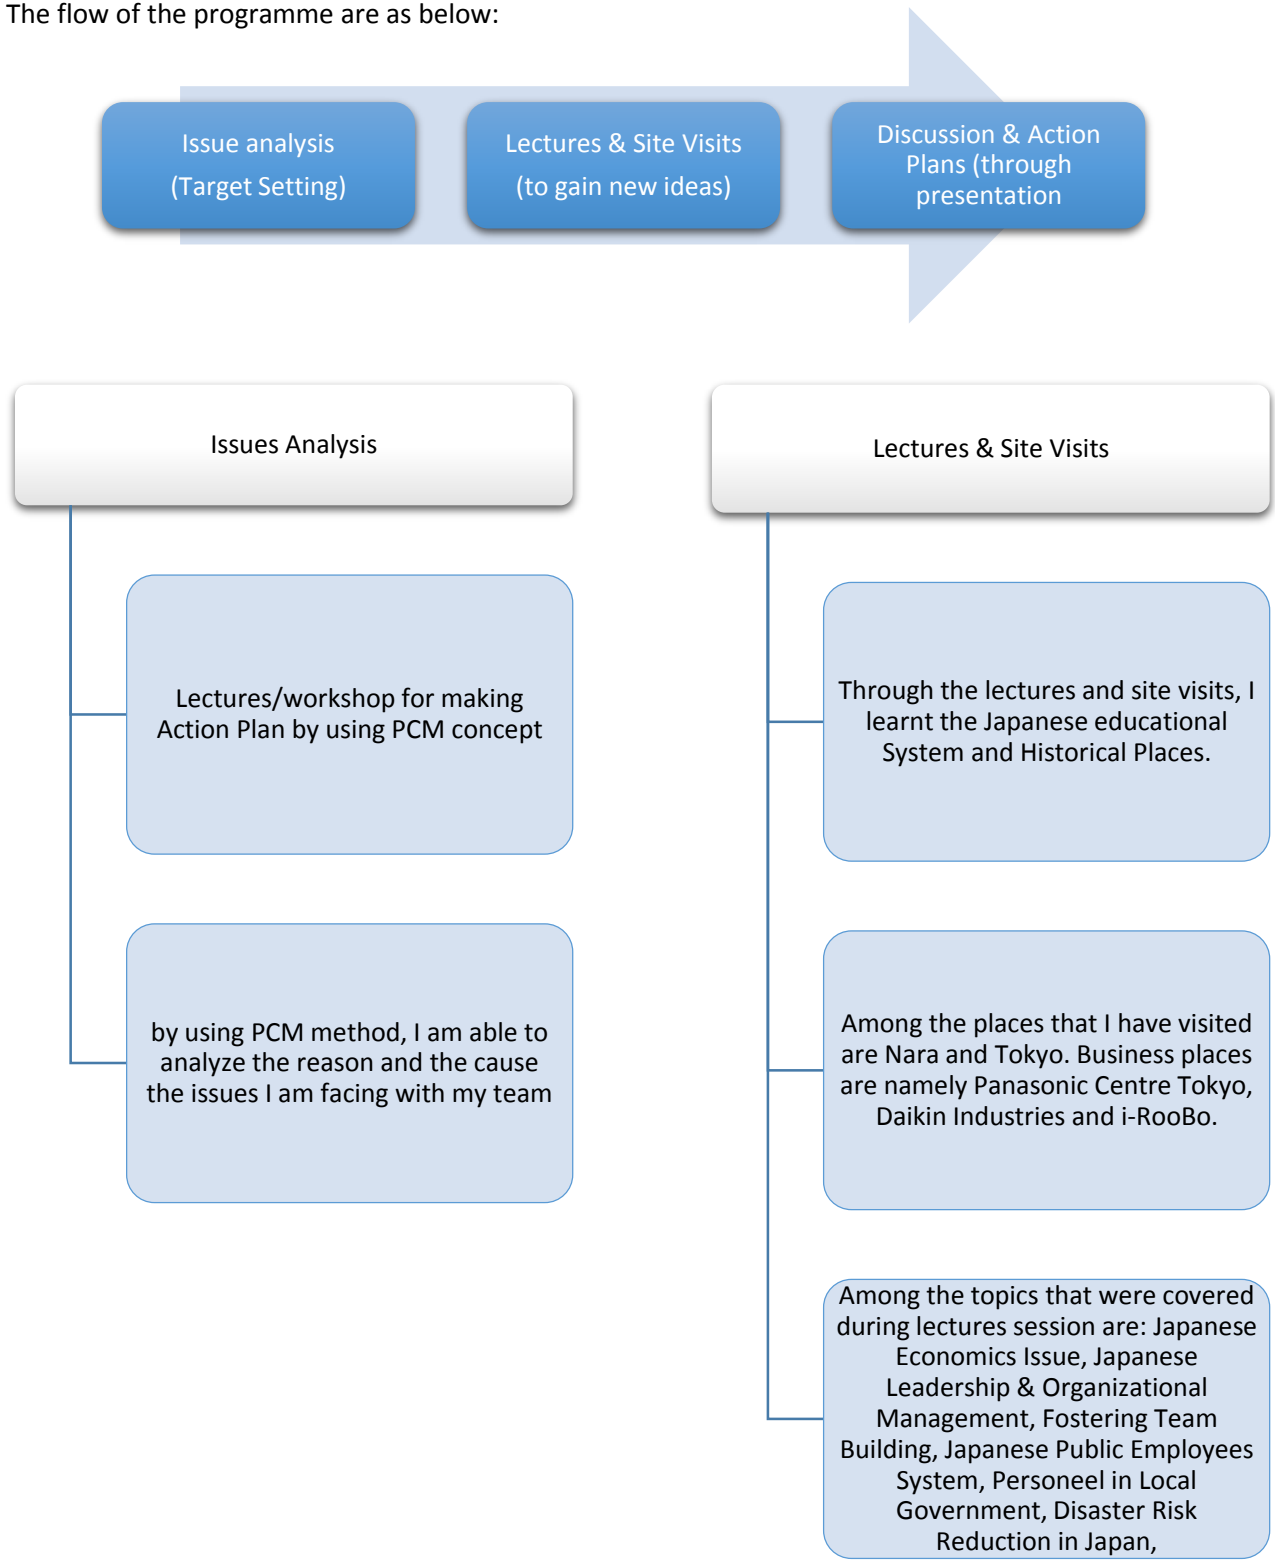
The flow of the programme are as below:

Issue analysis
(Target Setting)

Lectures & Site Visits
(to gain new ideas)

Discussion & Action Plans (through presentation

Issues Analysis

Lectures/workshop for making Action Plan by using PCM concept

by using PCM method, I am able to analyze the reason and the cause the issues I am facing with my team

Lectures & Site Visits

Through the lectures and site visits, I learnt the Japanese educational System and Historical Places.

Among the places that I have visited are Nara and Tokyo. Business places are namely Panasonic Centre Tokyo, Daikin Industries and i-RooBo.

Among the topics that were covered during lectures session are: Japanese Economics Issue, Japanese Leadership & Organizational Management, Fostering Team Building, Japanese Public Employees System, Personeel in Local Government, Disaster Risk Reduction in Japan,